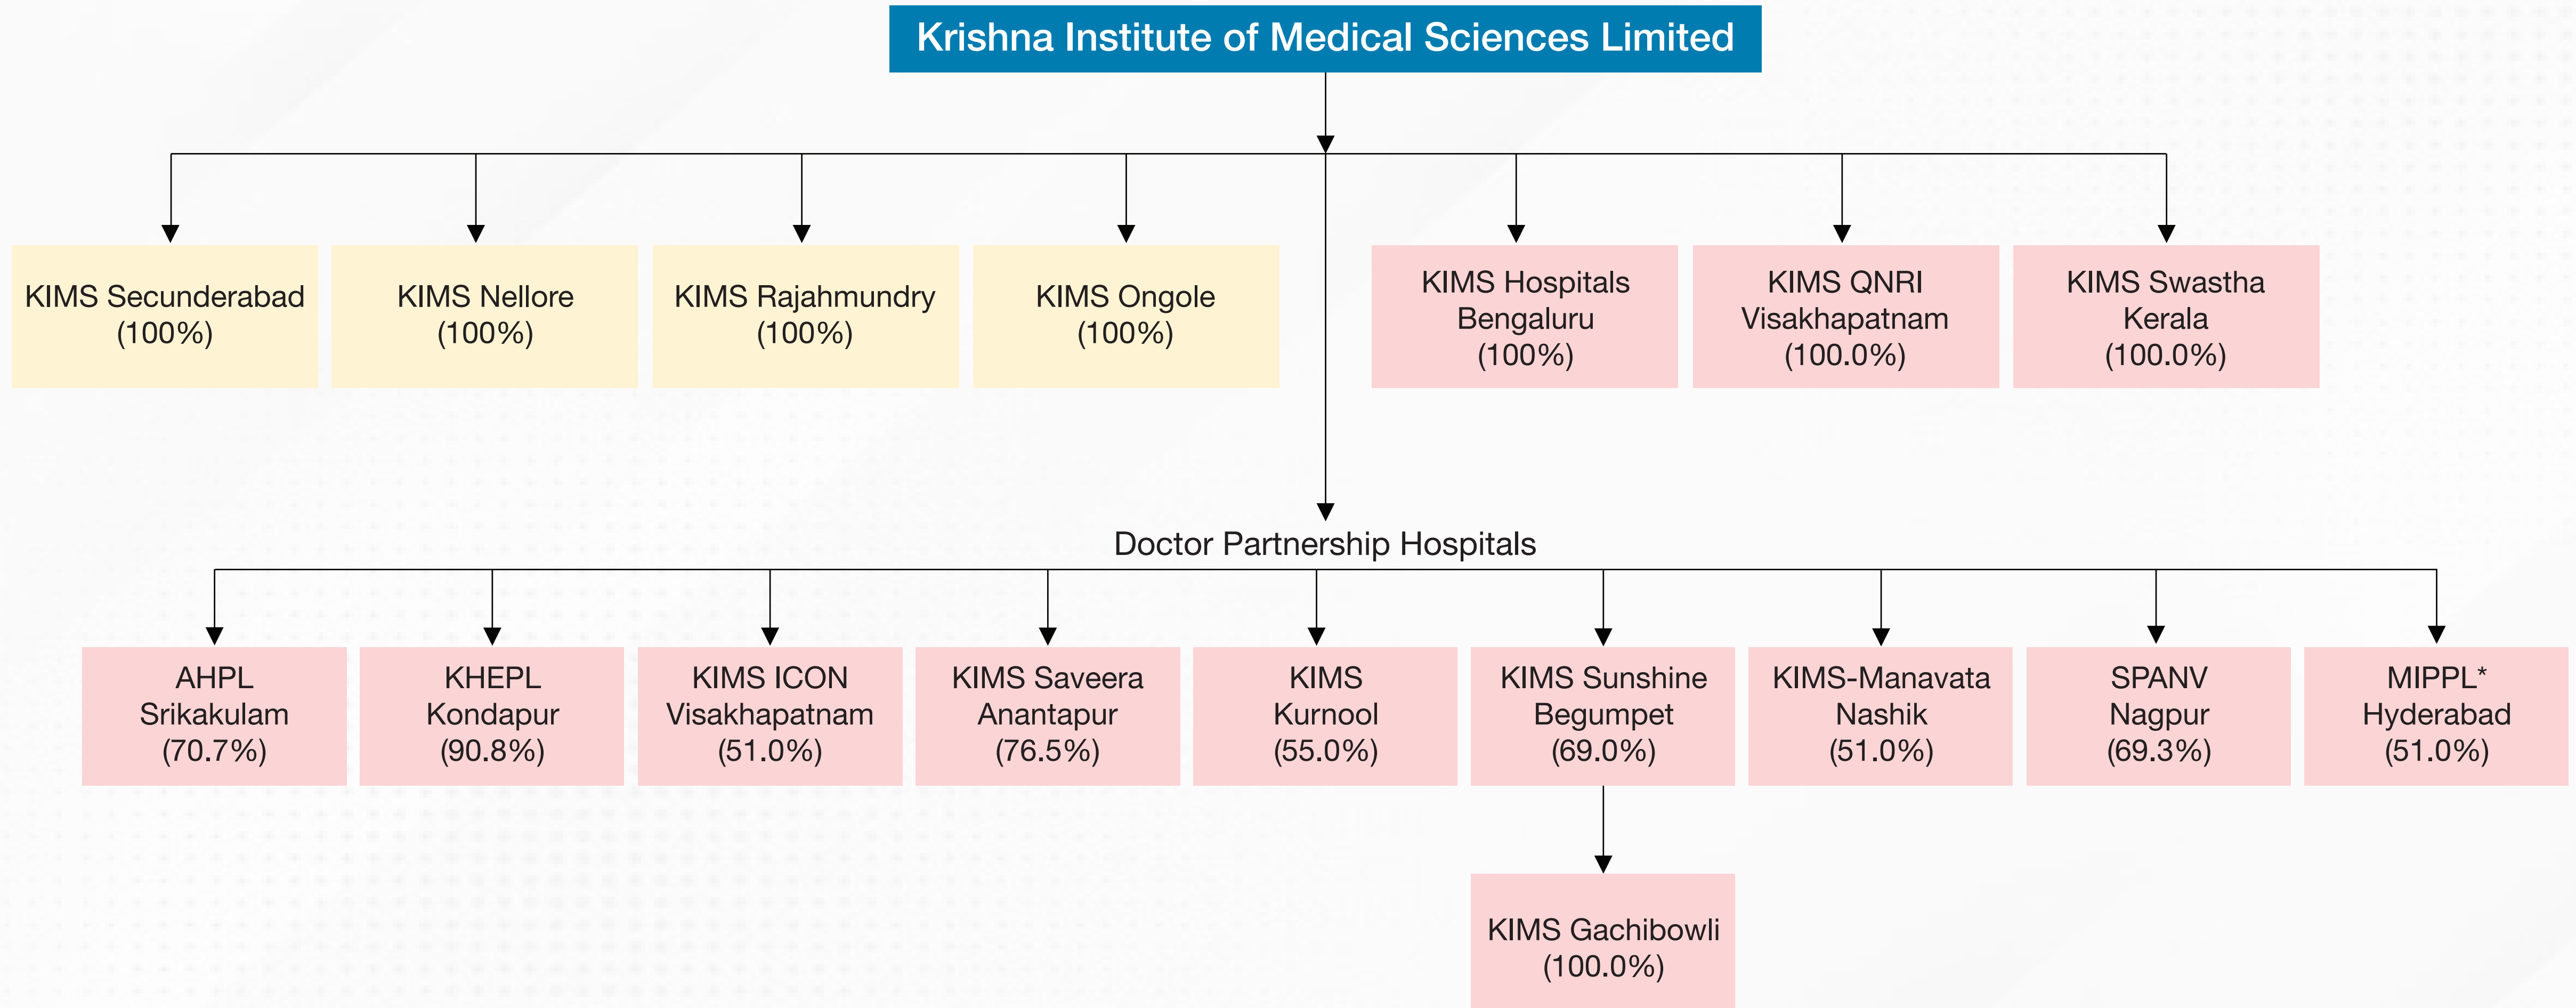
Krishna Institute of Medical Sciences Limited

KIMS Secunderabad (100%)

KIMS Nellore (100%)

KIMS Rajahmundry (100%)

KIMS Ongole (100%)

KIMS Hospitals Bengaluru (100%)

KIMS QNRI Visakhapatnam (100.0%)

KIMS Swastha Kerala (100.0%)

Doctor Partnership Hospitals

AHPL Srikakulam (70.7%)

KHEPL Kondapur (90.8%)

KIMS ICON Visakhapatnam (51.0%)

KIMS Saveera Anantapur (76.5%)

KIMS Kurnool (55.0%)

KIMS Sunshine Begumpet (69.0%)

KIMS-Manavata Nashik (51.0%)

SPANV Nagpur (69.3%)

MIPPL* Hyderabad (51.0%)

KIMS Gachibowli (100.0%)